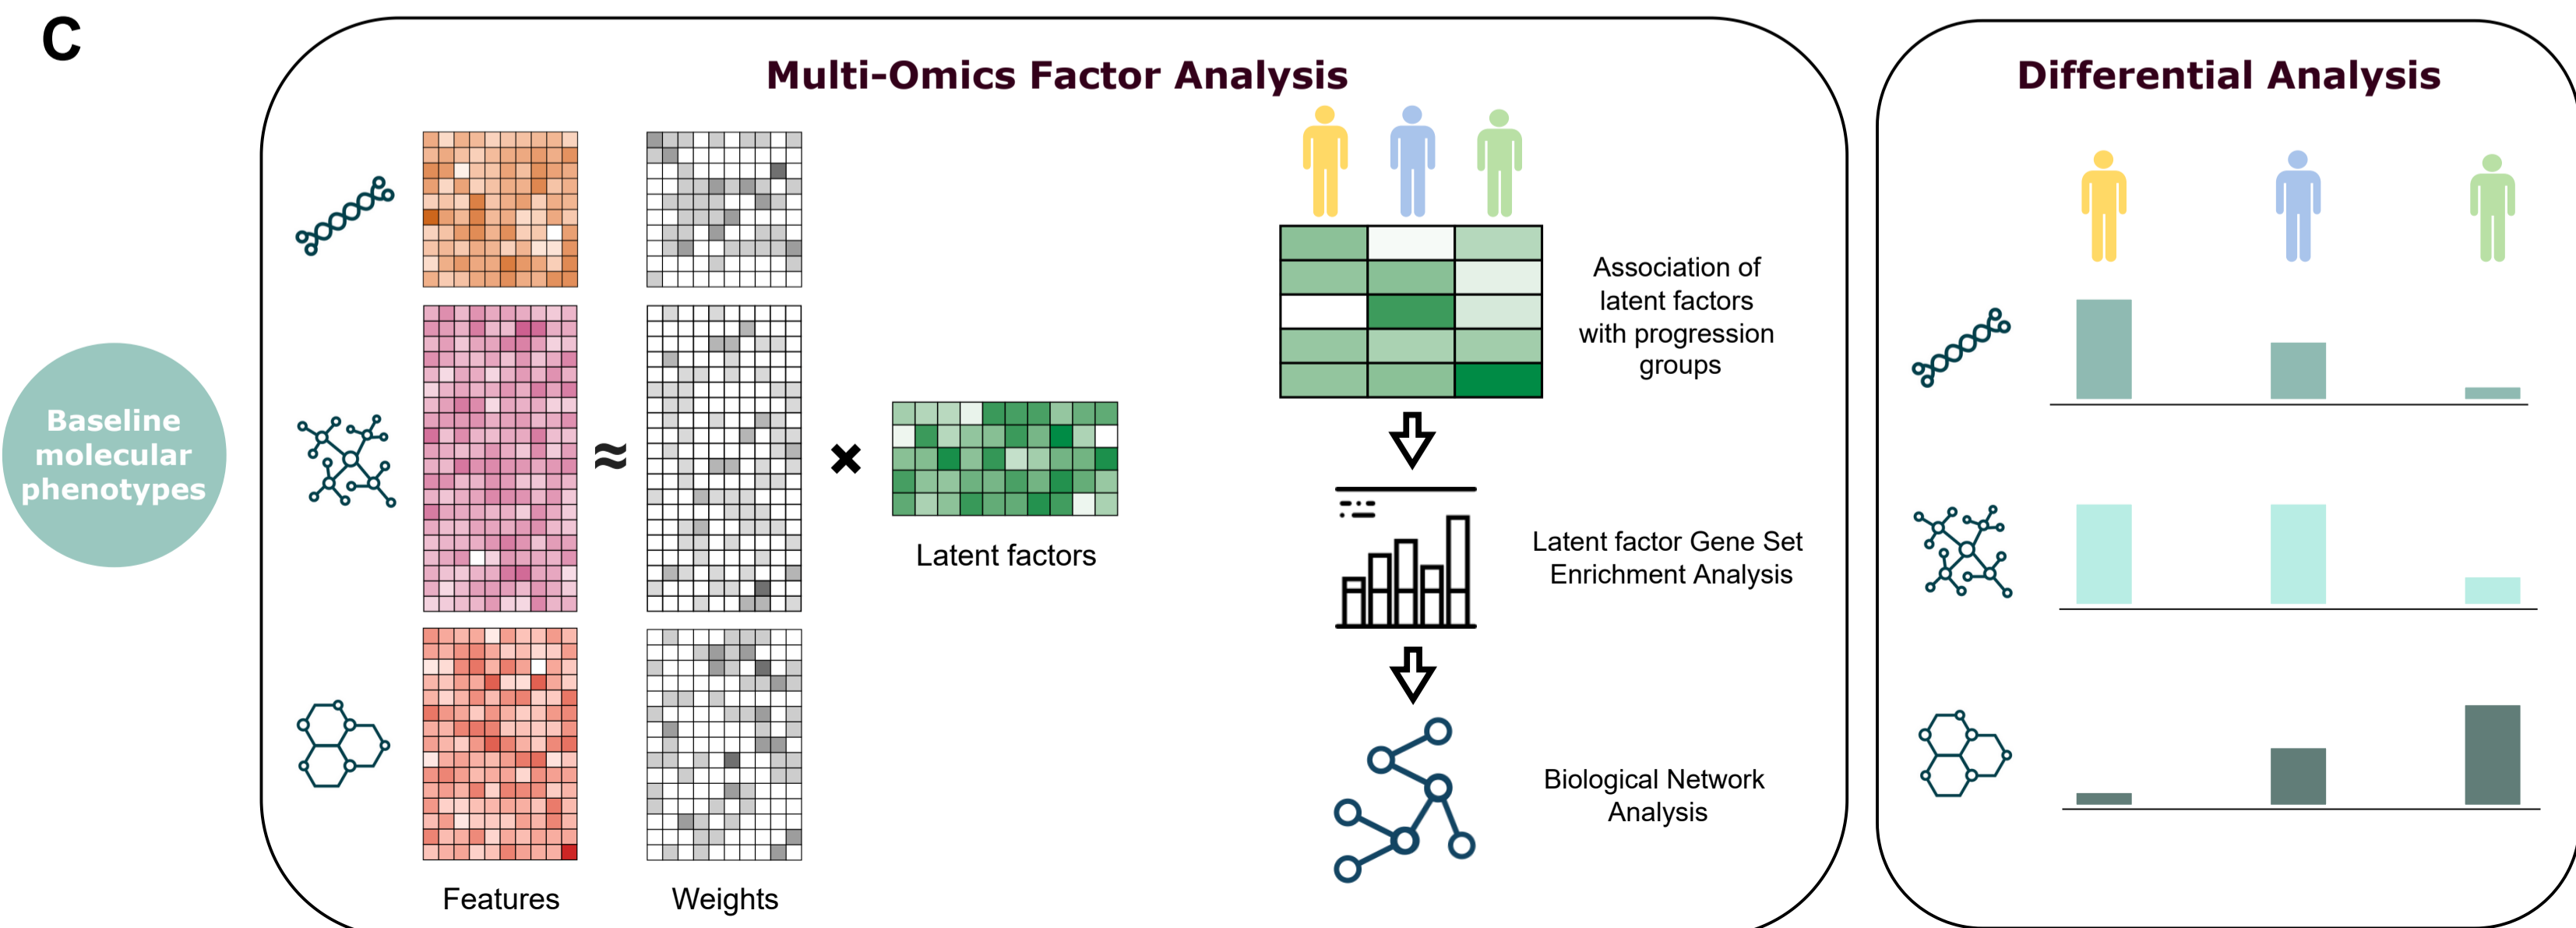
C

Multi-Omics Factor Analysis

Differential Analysis

Baseline molecular phenotypes

≈

×

Latent factors

Association of latent factors with progression groups

Latent factor Gene Set Enrichment Analysis

Biological Network Analysis

Features

Weights